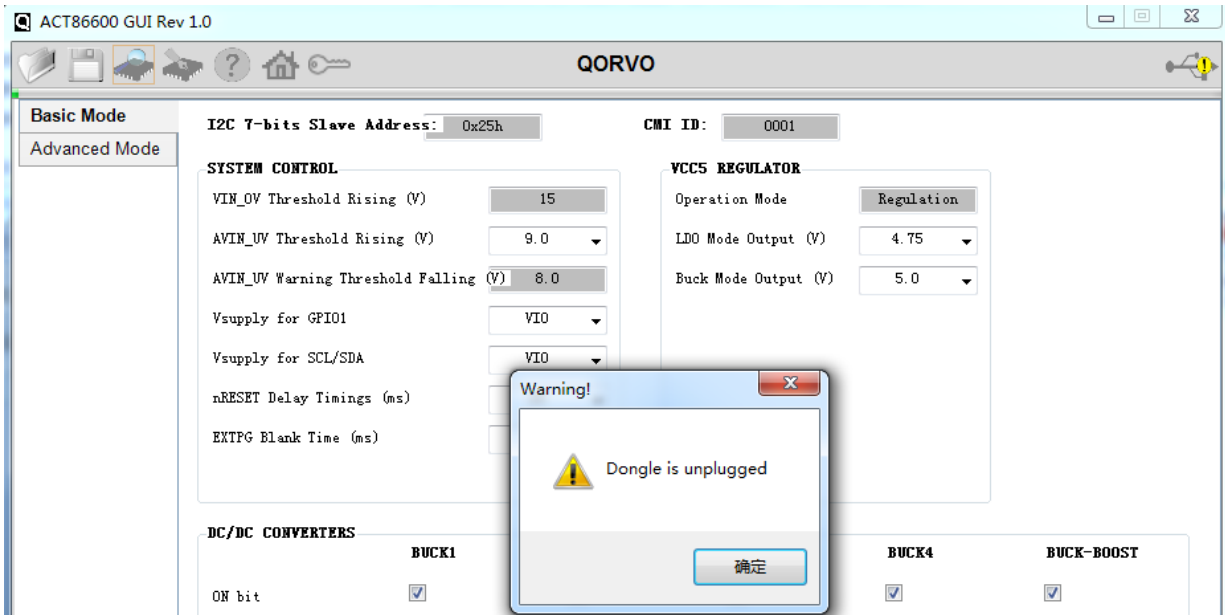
ACT86600 GUI Rev 1.0

QORVO

Basic Mode
Advanced Mode

I2C 7-bits Slave Address: 0x25h

CMI ID: 0001

SYSTEM CONTROL

VIN_OV Threshold Rising (V) 15

AVIN_UV Threshold Rising (V) 9.0

AVIN_UV Warning Threshold Falling (V) 8.0

Vsupply for GPIO1 VIO

Vsupply for SCL/SDA VIO

nRESET Delay Timings (ms)

EXTPG Blank Time (ms)

VCC5 REGULATOR

Operation Mode Regulation

LDO Mode Output (V) 4.75

Buck Mode Output (V) 5.0

Warning!

Dongle is unplugged

确定

DC/DC CONVERTERS

BUCK1

BUCK4

BUCK-BOOST

ON bit